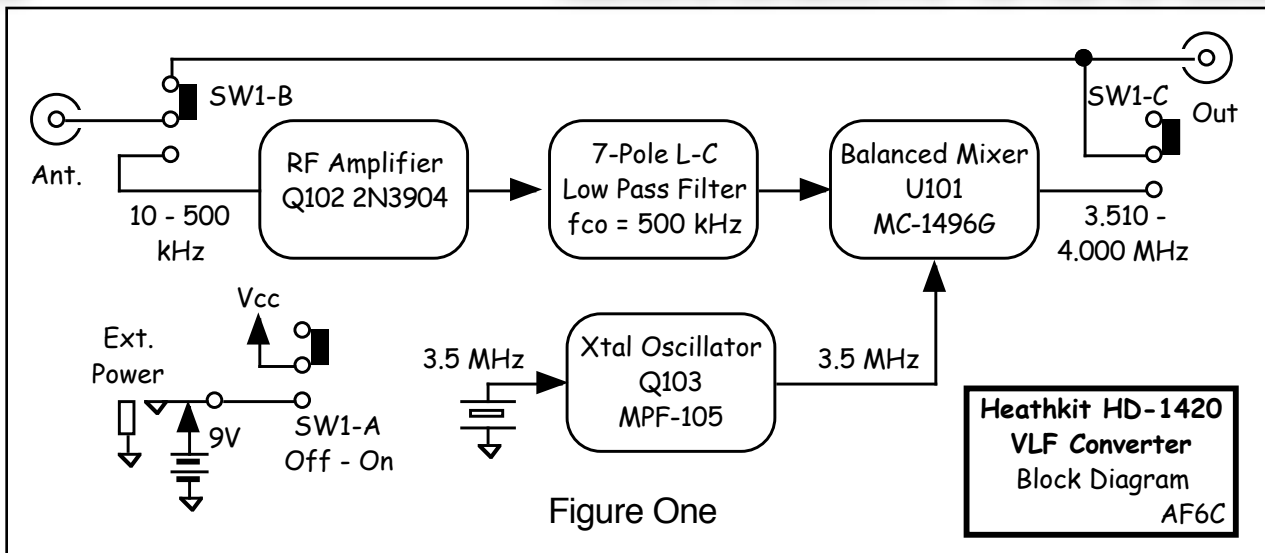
SW1-B

Ant.

10 - 500 kHz

RF Amplifier
Q102 2N3904

7-Pole L-C
Low Pass Filter
fco = 500 kHz

Balanced Mixer
U101
MC-1496G

SW1-C

Out

3.510 - 4.000 MHz

Vcc

Ext. Power

9V

SW1-A
Off - On

3.5 MHz

Xtal Oscillator
Q103
MPF-105

3.5 MHz

Heathkit HD-1420
VLF Converter
Block Diagram
AF6C

Figure One